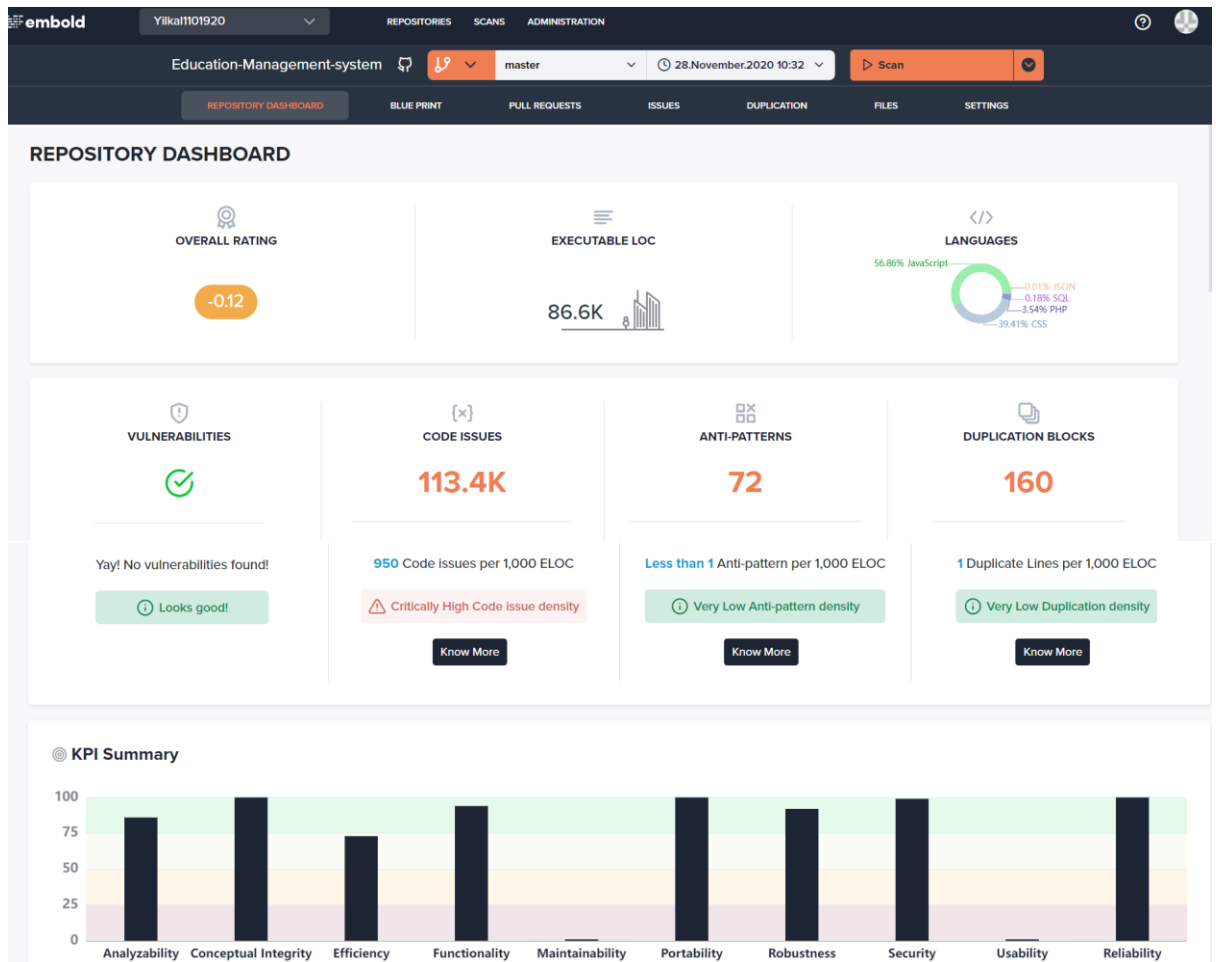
embold Yilkal1101920 REPOSITORIES SCANS ADMINISTRATION

Education-Management-system master 28.November.2020 10:32 Scan

REPOSITORY DASHBOARD BLUE PRINT PULL REQUESTS ISSUES DUPLICATION FILES SETTINGS

REPOSITORY DASHBOARD

OVERALL RATING

-0.12

EXECUTABLE LOC

86.6K

LANGUAGES

56.86% JavaScript
0.01% JSON
0.18% SQL
3.54% PHP
39.41% CSS

VULNERABILITIES

Yay! No vulnerabilities found!

Looks good!

CODE ISSUES

113.4K

950 Code issues per 1,000 ELOC

Critically High Code issue density

Know More

ANTI-PATTERNS

72

Less than 1 Anti-pattern per 1,000 ELOC

Very Low Anti-pattern density

Know More

DUPLICATION BLOCKS

160

1 Duplicate Lines per 1,000 ELOC

Very Low Duplication density

Know More

KPI Summary

100
75
50
25
0

Analyzability Conceptual Integrity Efficiency Functionality Maintainability Portability Robustness Security Usability Reliability